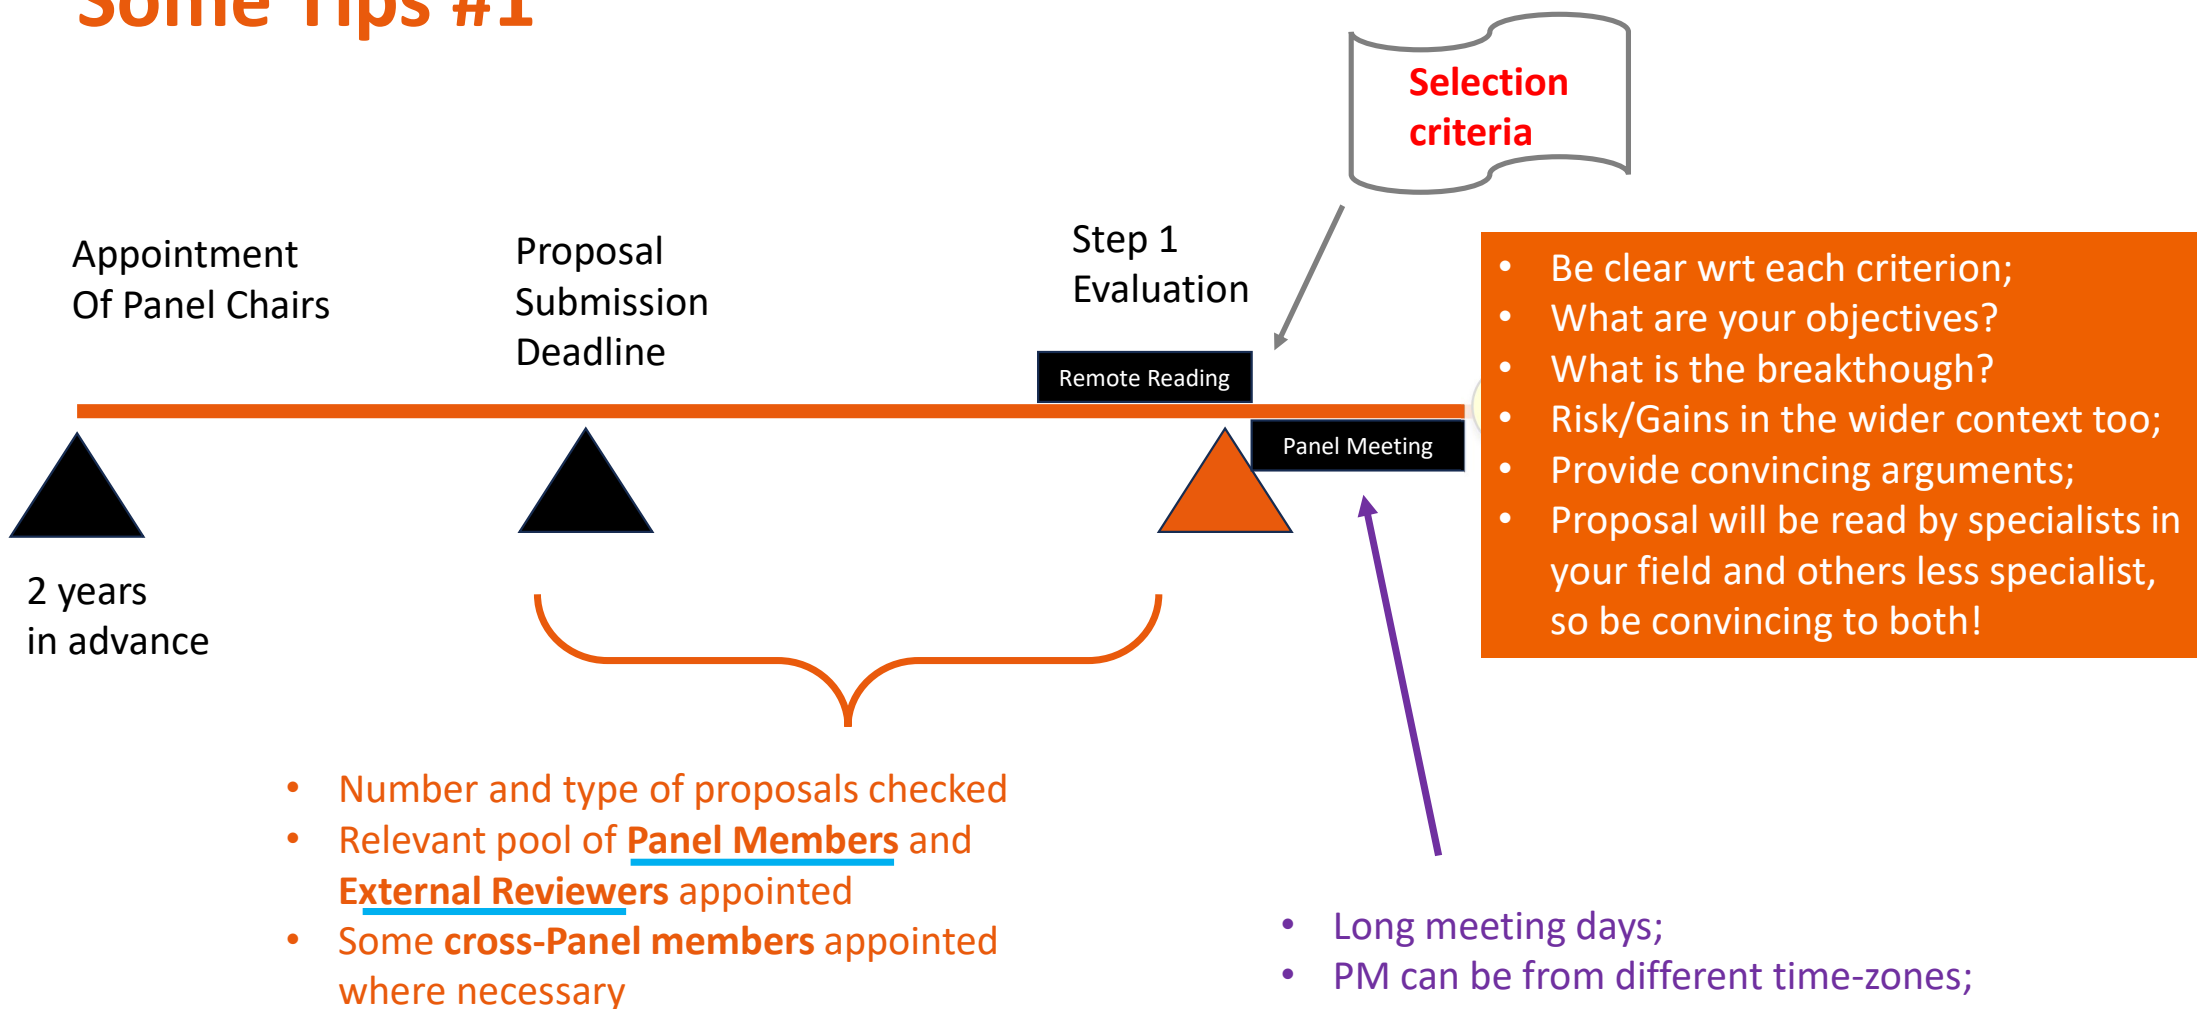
Some Tips #1

Selection criteria

Appointment Of Panel Chairs

Proposal Submission Deadline

Step 1 Evaluation

Remote Reading

Panel Meeting

- Be clear wrt each criterion;
- What are your objectives?
- What is the breakthough?
- Risk/Gains in the wider context too;
- Provide convincing arguments;
- Proposal will be read by specialists in your field and others less specialist, so be convincing to both!

2 years in advance

- Number and type of proposals checked
- Relevant pool of **Panel Members** and **External Reviewers** appointed
- Some **cross-Panel members** appointed where necessary

- Long meeting days;
- PM can be from different time-zones;